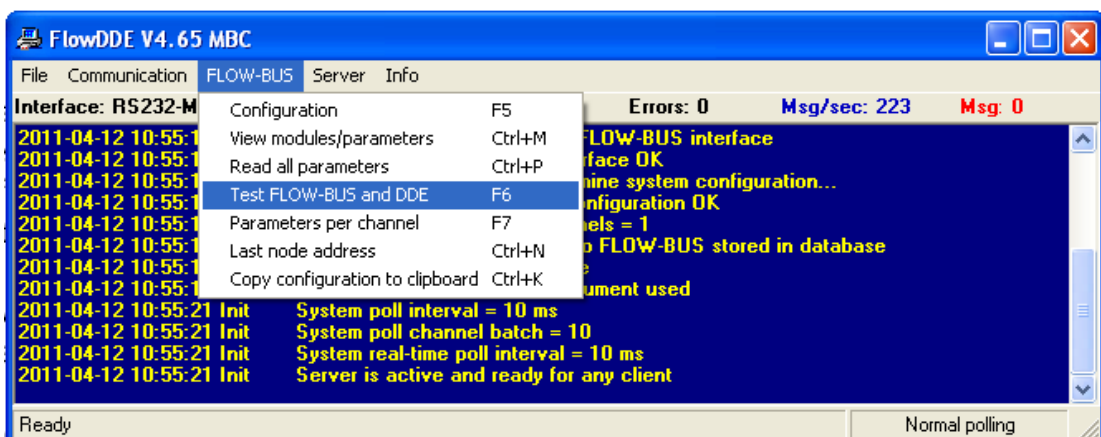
FlowDDE V4.65 MBC

File Communication FLOW-BUS Server Info

Interface: RS232-M

| | |
|---|---|
| Configuration | F5 |
| View modules/parameters | Ctrl+M |
| Read all parameters | Ctrl+P |
| Test FLOW-BUS and DDE | F6 |
| Parameters per channel | F7 |
| Last node address | Ctrl+N |
| Copy configuration to clipboard | Ctrl+K |

Errors: 0 Msg/sec: 223 Msg: 0

2011-04-12 10:55:1 FLOW-BUS interface
2011-04-12 10:55:1 rface OK
2011-04-12 10:55:1 mine system configuration...
2011-04-12 10:55:1 nfiguration OK
2011-04-12 10:55:1 nels = 1
2011-04-12 10:55:1 o FLOW-BUS stored in database
2011-04-12 10:55:1 e
2011-04-12 10:55:1 ument used
2011-04-12 10:55:21 Init System poll interval = 10 ms
2011-04-12 10:55:21 Init System poll channel batch = 10
2011-04-12 10:55:21 Init System real-time poll interval = 10 ms
2011-04-12 10:55:21 Init Server is active and ready for any client

Ready Normal polling